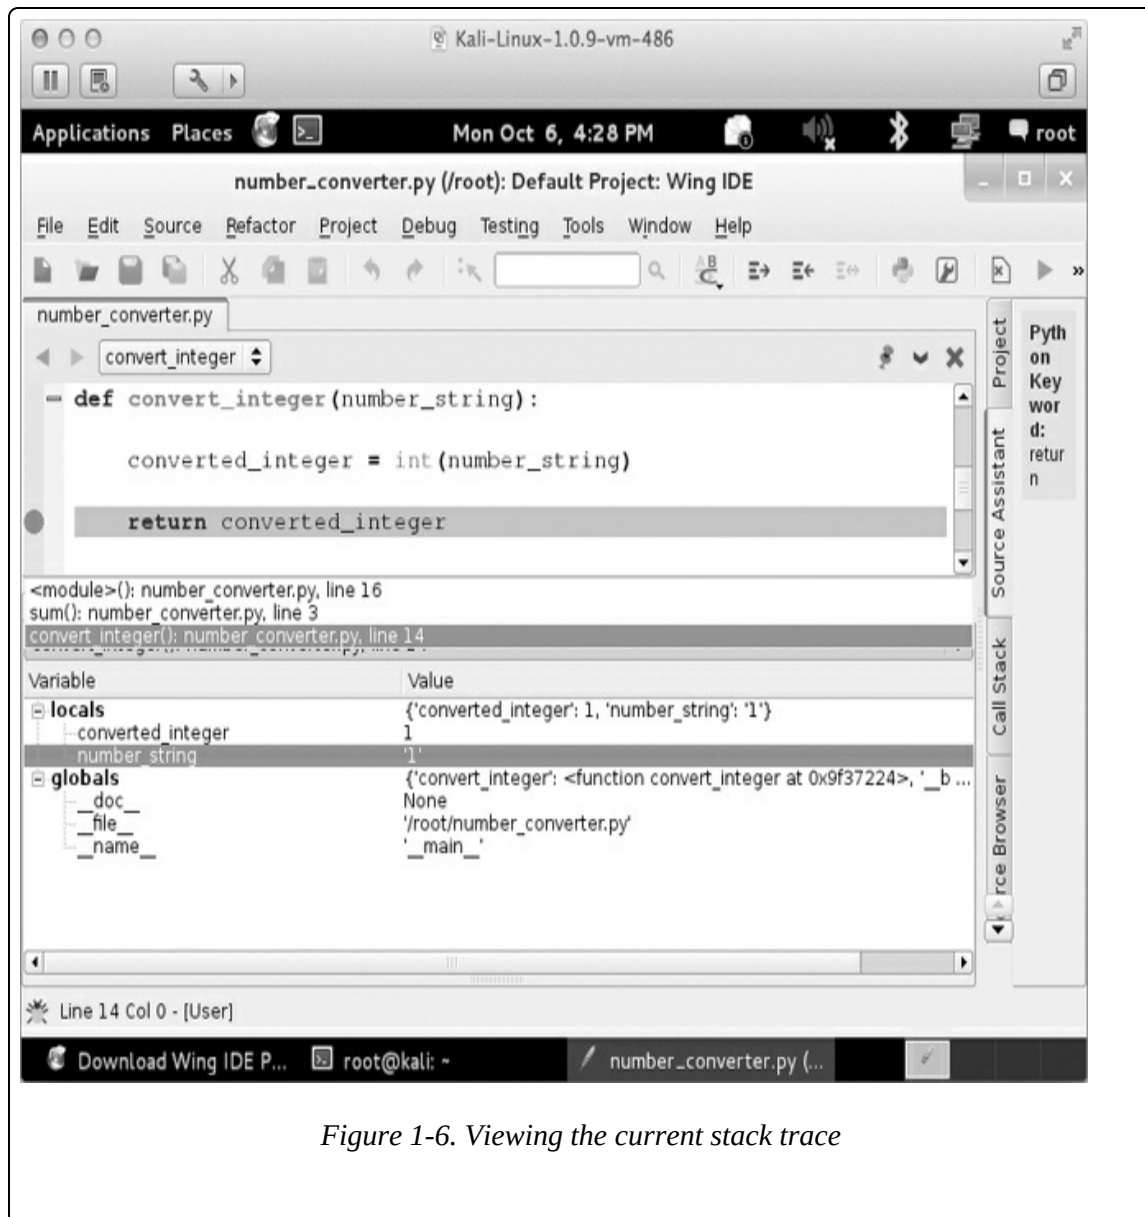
Kali-Linux-1.0.9-vm-486

Applications Places Mon Oct 6, 4:28 PM root

number_converter.py (/root): Default Project: Wing IDE

File Edit Source Refactor Project Debug Testing Tools Window Help

number_converter.py

convert_integer

def convert_integer(number_string):

converted_integer = int(number_string)

return converted_integer

<module>(): number_converter.py, line 16
sum(): number_converter.py, line 3
convert_integer(): number_converter.py, line 14

| Variable | Value |
|---|---|
| locals | {'converted_integer': 1, 'number_string': '1'} |
| converted_integer | 1 |
| number_string | '1' |
| globals | {'convert_integer': <function convert_integer at 0x9f37224>, '__b ... |
| __doc__ | None |
| __file__ | '/root/number_converter.py' |
| __name__ | '__main__' |

Project
Source Assistant
Call Stack
rce Browser

Python Keyword: return

Line 14 Col 0 - [User]

Download Wing IDE P... root@kali: ~ number_converter.py (...

Figure 1-6. Viewing the current stack trace